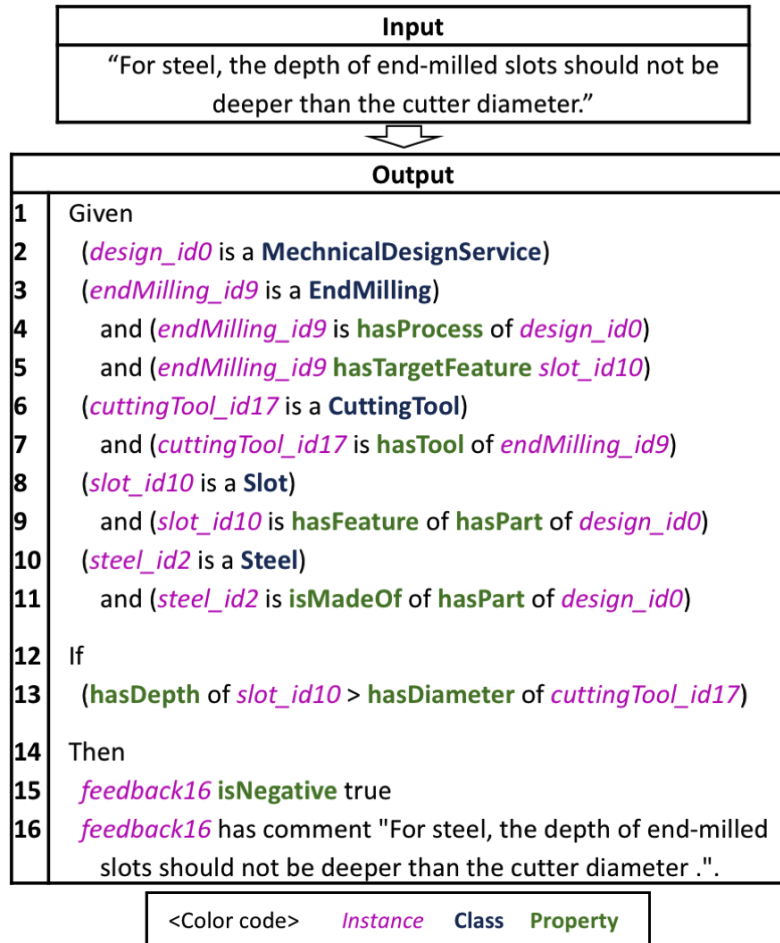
Input

“For steel, the depth of end-milled slots should not be deeper than the cutter diameter.”

Output

| | |
|---|---|
| 1 | Given |
| 2 | (design_id0 is a MechnicalDesignService) |
| 3 | (endMilling_id9 is a EndMilling) |
| 4 | and (endMilling_id9 is hasProcess of design_id0) |
| 5 | and (endMilling_id9 hasTargetFeature slot_id10) |
| 6 | (cuttingTool_id17 is a CuttingTool) |
| 7 | and (cuttingTool_id17 is hasTool of endMilling_id9) |
| 8 | (slot_id10 is a Slot) |
| 9 | and (slot_id10 is hasFeature of hasPart of design_id0) |
| 10 | (steel_id2 is a Steel) |
| 11 | and (steel_id2 is isMadeOf of hasPart of design_id0) |
| 12 | If |
| 13 | (hasDepth of slot_id10 > hasDiameter of cuttingTool_id17) |
| 14 | Then |
| 15 | feedback16 isNegative true |
| 16 | feedback16 has comment "For steel, the depth of end-milled slots should not be deeper than the cutter diameter .". |

<Color code> Instance Class Property